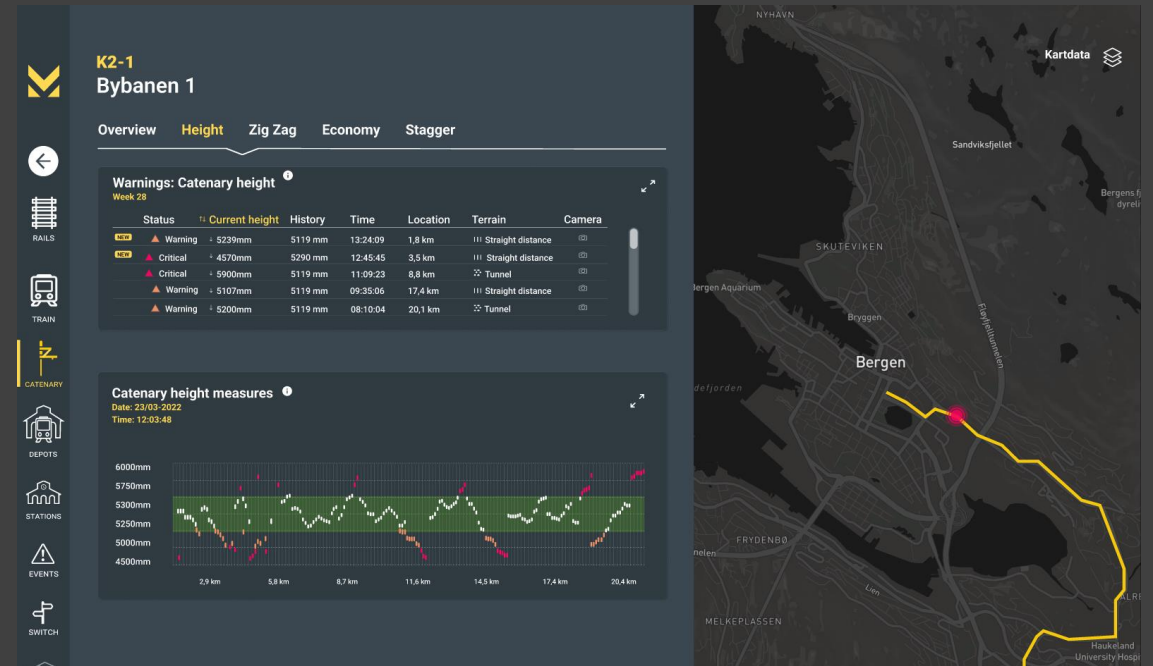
RAILS

TRAIN

CATENARY

DEPOTS

STATIONS

EVENTS

SWITCH

K2-1
Bybanen 1

Overview Height Zig Zag Economy Stagger

Warnings: Catenary height
Week 28

| | Status | Current height | History | Time | Location | Terrain | Camera |
|---|---|---|---|---|---|---|---|
| NEW | Warning | 5239mm | 5119 mm | 13:24:09 | 1,8 km | Straight distance | |
| NEW | Critical | 4570mm | 5290 mm | 12:45:45 | 3,5 km | Straight distance | |
| | Critical | 5900mm | 5119 mm | 11:09:23 | 8,8 km | Tunnel | |
| | Warning | 5107mm | 5119 mm | 09:35:06 | 17,4 km | Straight distance | |
| | Warning | 5200mm | 5119 mm | 08:10:04 | 20,1 km | Tunnel | |

Catenary height measures
Date: 23/03-2022
Time: 12:03:48

6000mm
5750mm
5300mm
5250mm
5000mm
4500mm

2,9 km 5,8 km 8,7 km 11,6 km 14,5 km 17,4 km 20,4 km

NYHAVN
Kartdata
Sandviksfjellet
Bergens f dyrele
SKUTEVIKEN
Bergen Aquarium
Fløyfjelltunnelen
Bryggen
Bergen
edefjorden
FRYDENBØ
nelen
Lien
MELKEPLASSEN
Haukeland University Hospi
ARI